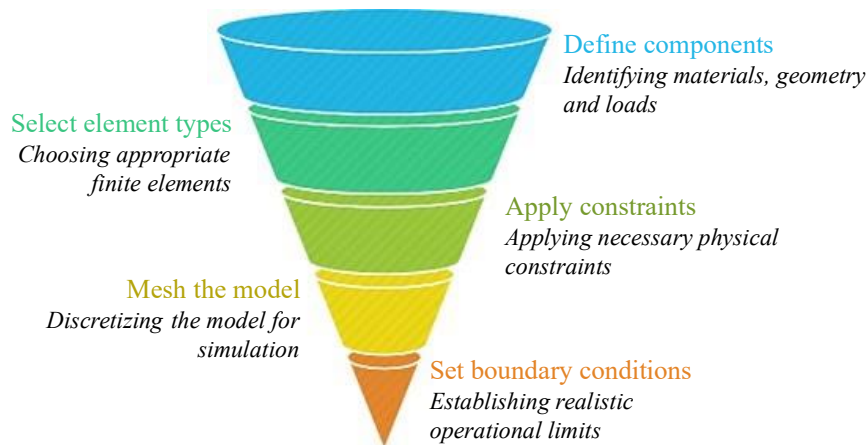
Define components
Identifying materials, geometry and loads

Select element types
Choosing appropriate finite elements

Apply constraints
Applying necessary physical constraints

Mesh the model
Discretizing the model for simulation

Set boundary conditions
Establishing realistic operational limits